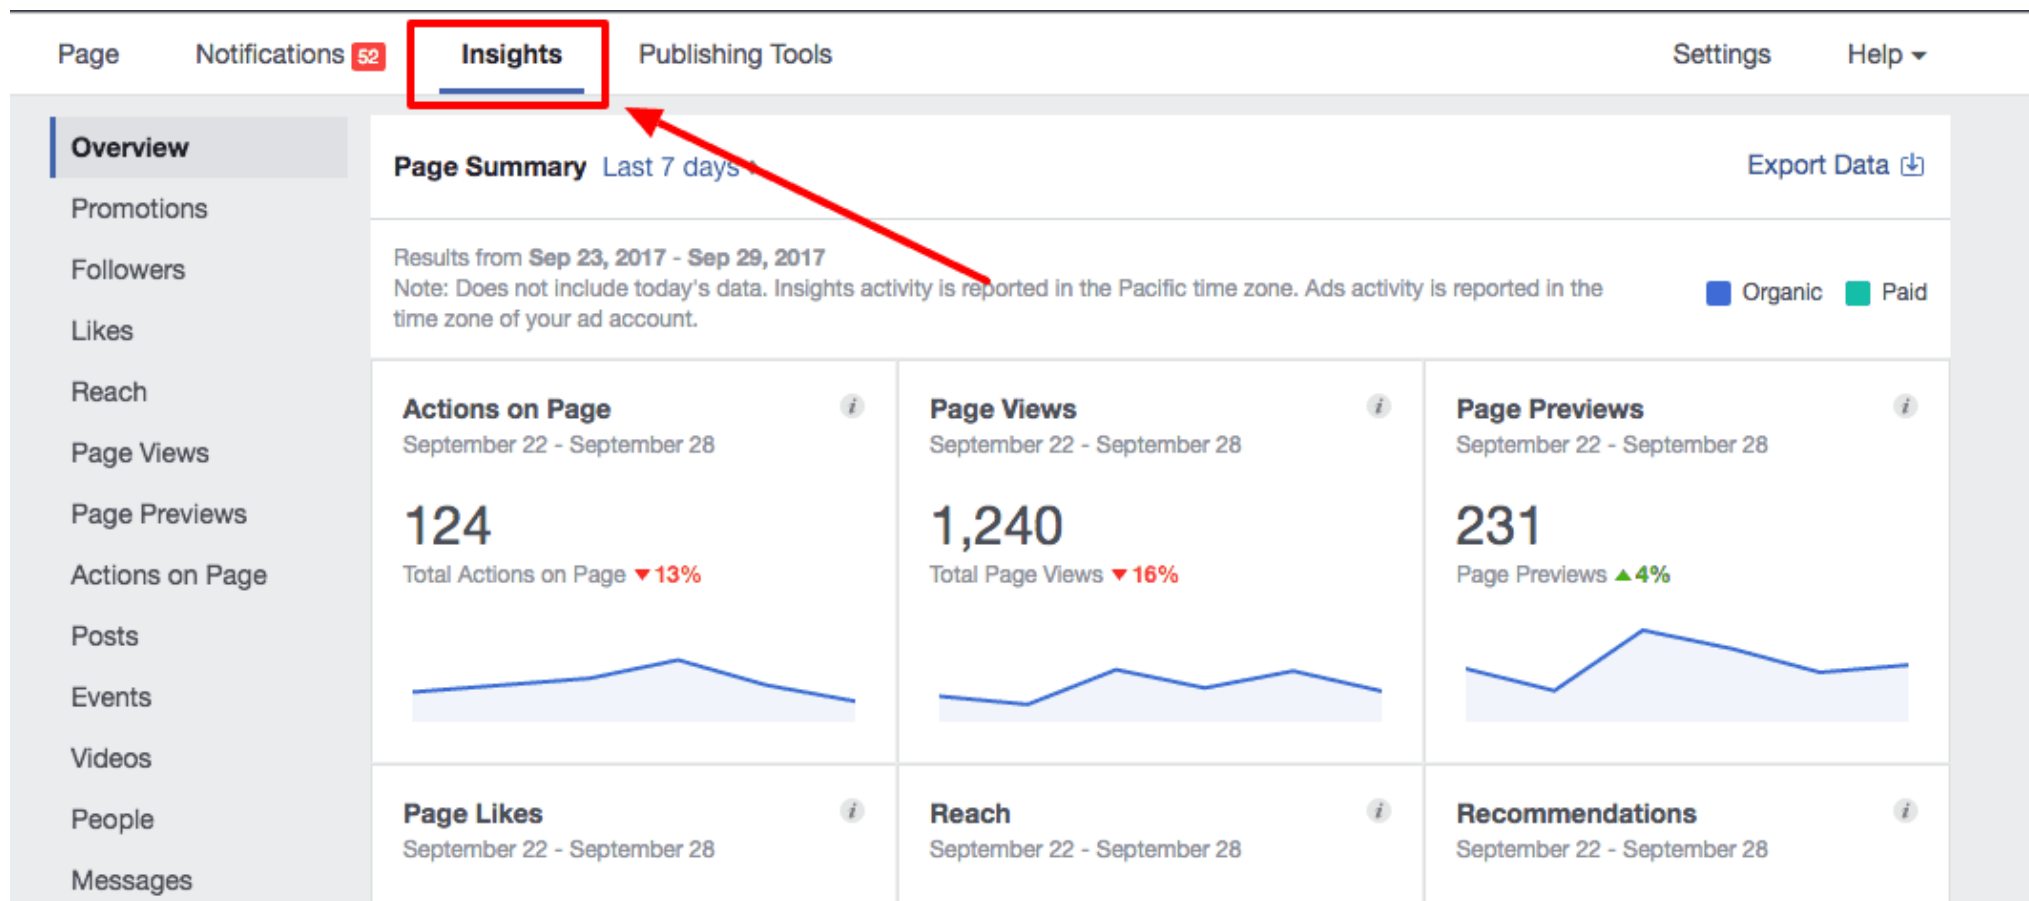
Page Notifications 52 Insights Publishing Tools Settings Help

Overview
Promotions
Followers
Likes
Reach
Page Views
Page Previews
Actions on Page
Posts
Events
Videos
People
Messages

Page Summary Last 7 days

Export Data

Results from Sep 23, 2017 - Sep 29, 2017
Note: Does not include today's data. Insights activity is reported in the Pacific time zone. Ads activity is reported in the time zone of your ad account.

Organic Paid

Actions on Page
September 22 - September 28
124
Total Actions on Page ▼13%

Page Views
September 22 - September 28
1,240
Total Page Views ▼16%

Page Previews
September 22 - September 28
231
Page Previews ▲4%

Page Likes
September 22 - September 28

Reach
September 22 - September 28

Recommendations
September 22 - September 28